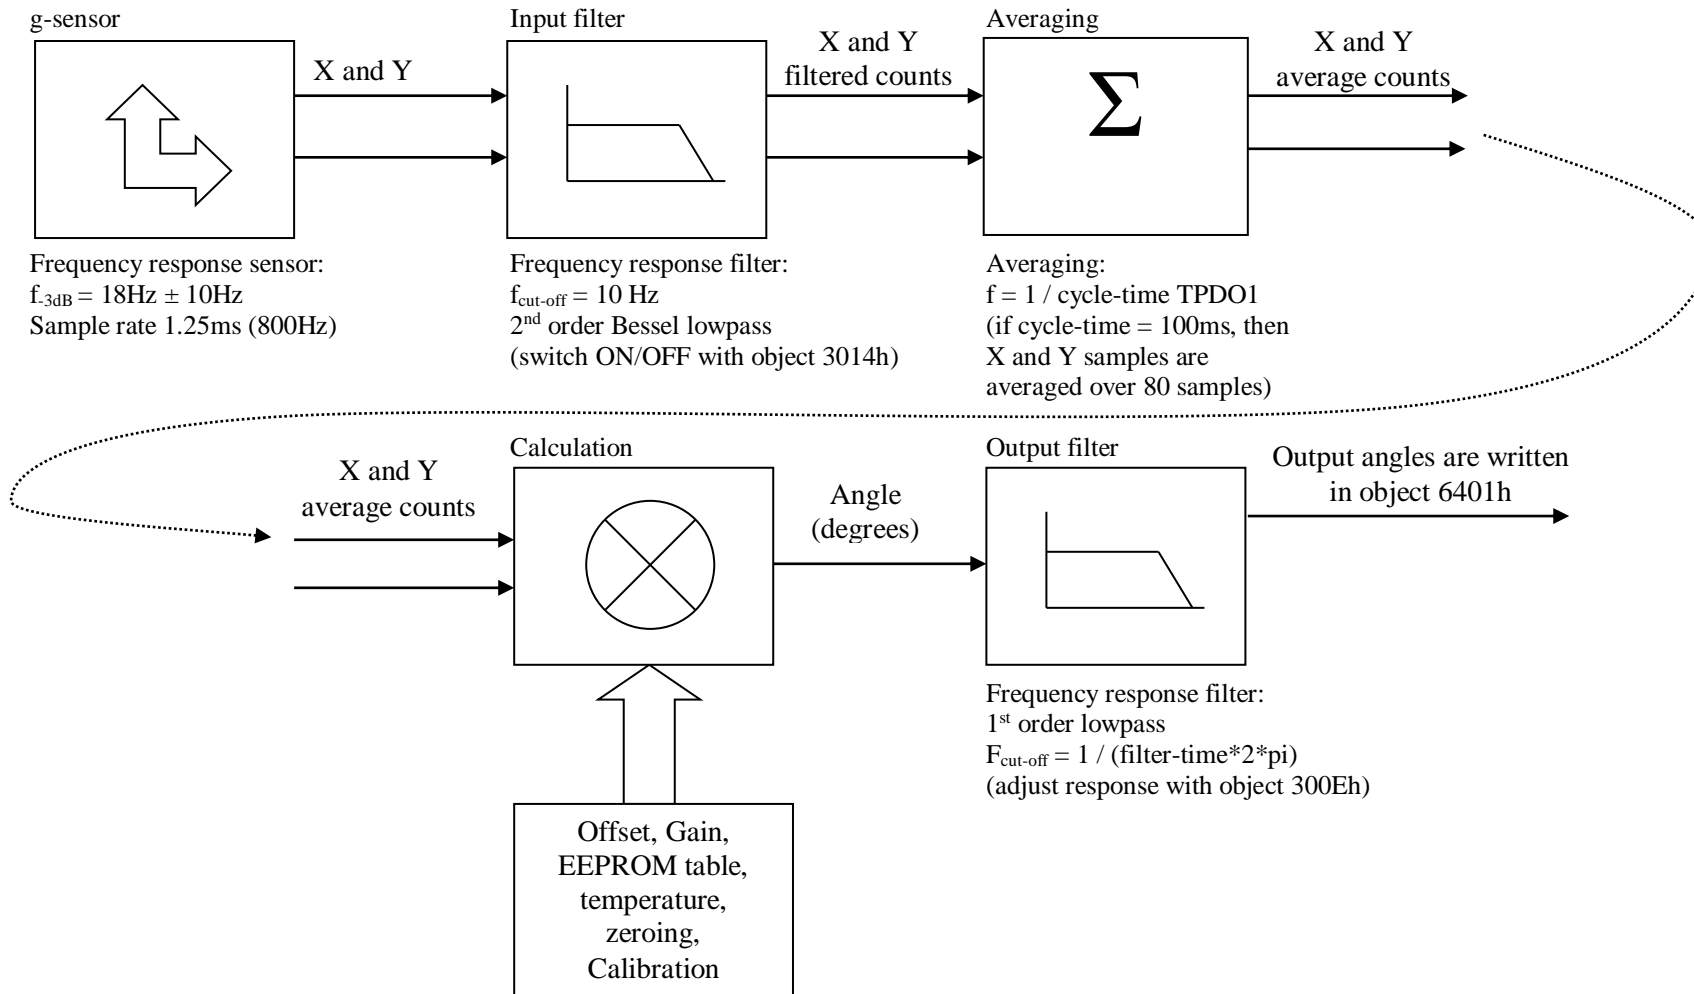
g-sensor

X and Y

Input filter

X and Y filtered counts

Averaging

$\Sigma$

X and Y average counts

Frequency response sensor:
$f_{-3dB}$ = 18Hz ± 10Hz
Sample rate 1.25ms (800Hz)

Frequency response filter:
$f_{cut-off}$ = 10 Hz
$2^{nd}$ order Bessel lowpass
(switch ON/OFF with object 3014h)

Averaging:
f = 1 / cycle-time TPDO1
(if cycle-time = 100ms, then X and Y samples are averaged over 80 samples)

X and Y average counts

Calculation

Angle (degrees)

Output filter

Output angles are written in object 6401h

Frequency response filter:
$1^{st}$ order lowpass
$F_{cut-off}$ = 1 / (filter-time*2*pi)
(adjust response with object 300Eh)

Offset, Gain, EEPROM table, temperature, zeroing, Calibration